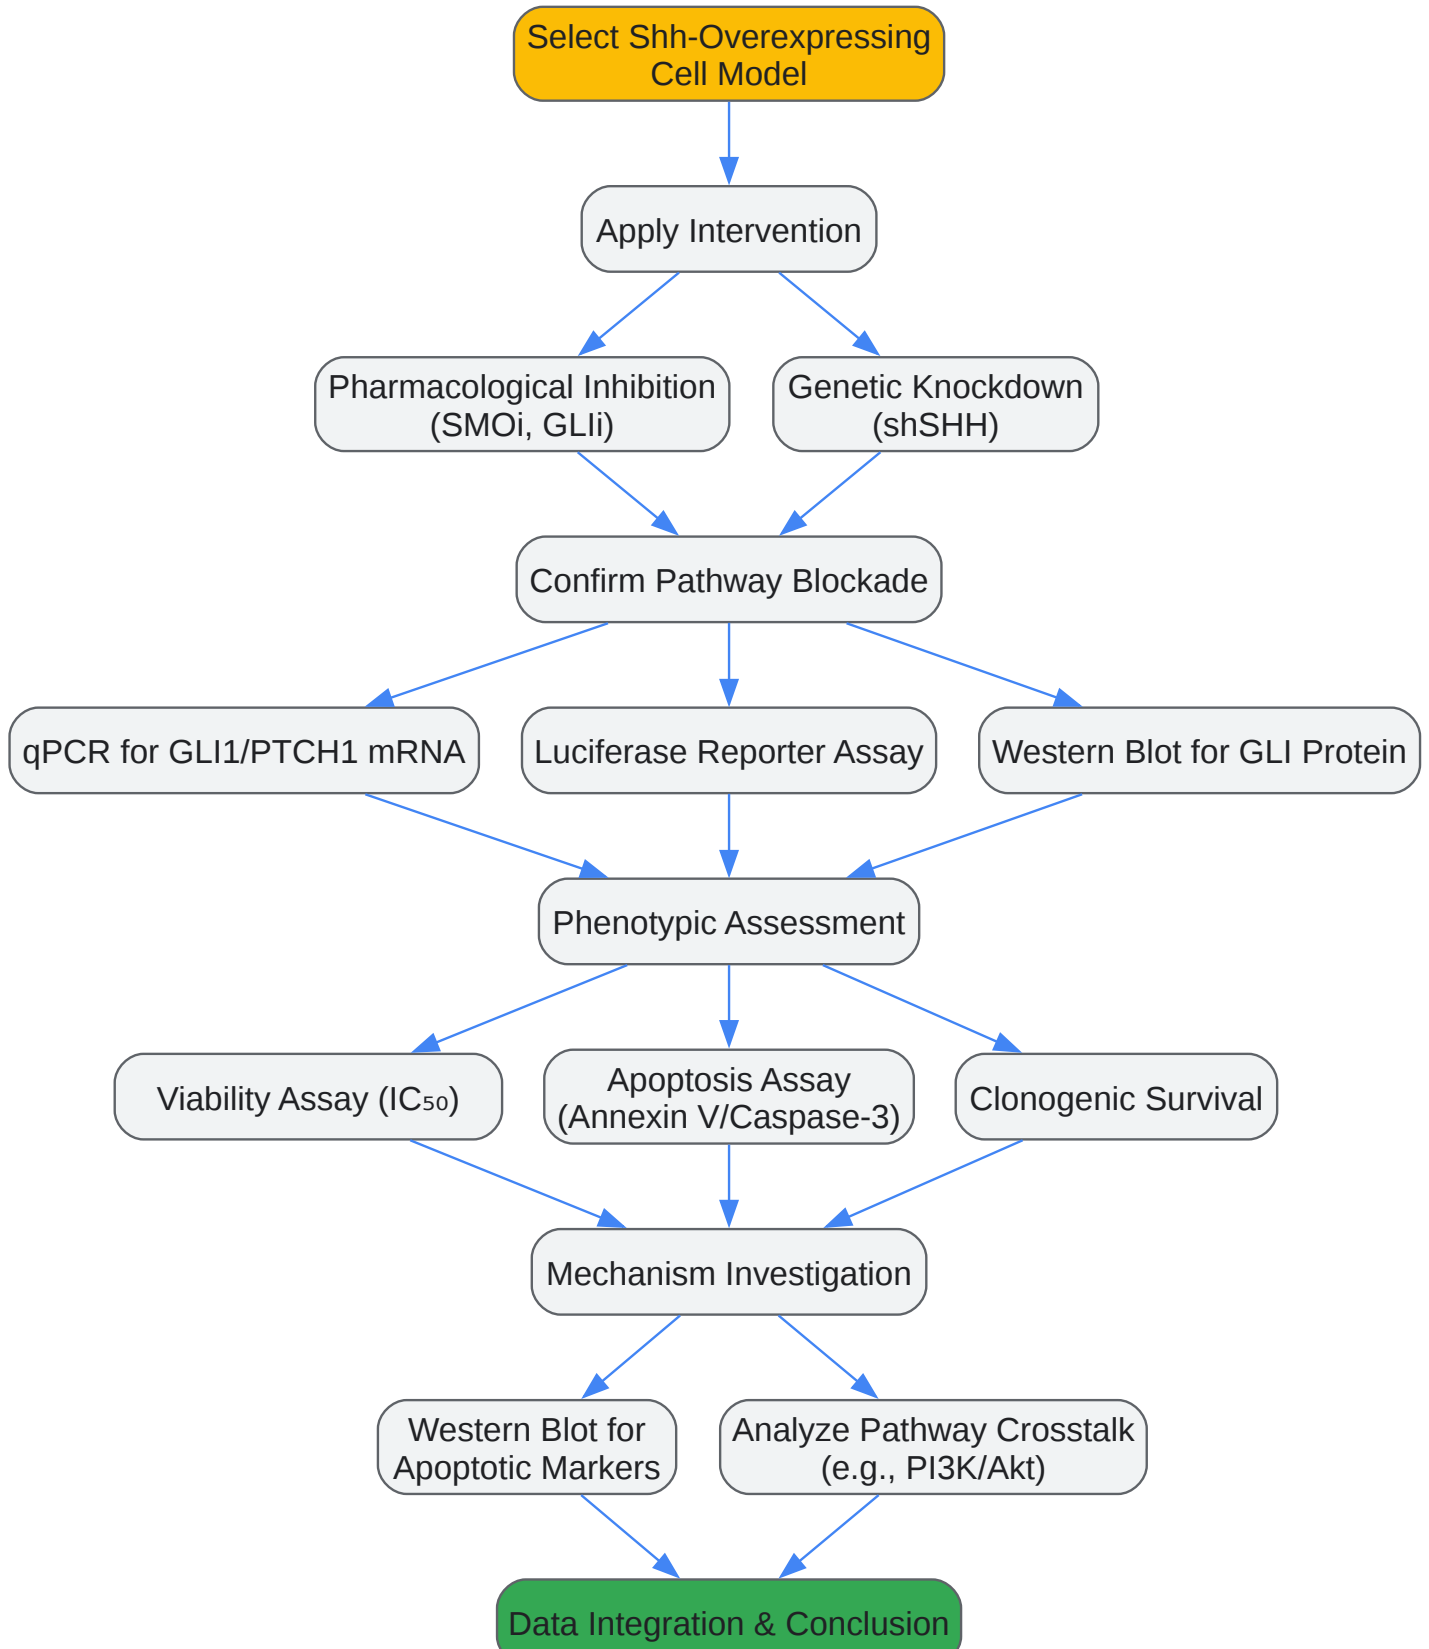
Select Shh-Overexpressing Cell Model

Apply Intervention

Pharmacological Inhibition (SMOi, GLIi)

Genetic Knockdown (shSHH)

Confirm Pathway Blockade

qPCR for GLI1/PTCH1 mRNA

Luciferase Reporter Assay

Western Blot for GLI Protein

Phenotypic Assessment

Viability Assay ($IC_{50}$)

Apoptosis Assay (Annexin V/Caspase-3)

Clonogenic Survival

Mechanism Investigation

Western Blot for Apoptotic Markers

Analyze Pathway Crosstalk (e.g., PI3K/Akt)

Data Integration & Conclusion